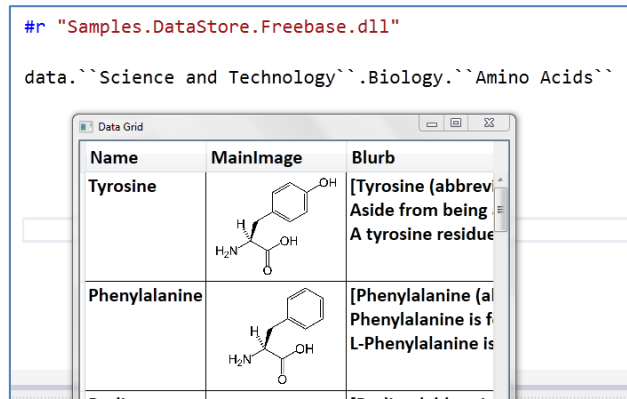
#r "Samples.DataStore.Freebase.dll"

data.``Science and Technology``.Biology.``Amino Acids``

Data Grid

| Name | MainImage | Blurb |
|---|---|---|
| Tyrosine | OH H H₂N OH O | [Tyrosine (abbrevi Aside from being A tyrosine residue |
| Phenylalanine | H H₂N OH O | [Phenylalanine (al Phenylalanine is fo L-Phenylalanine is |